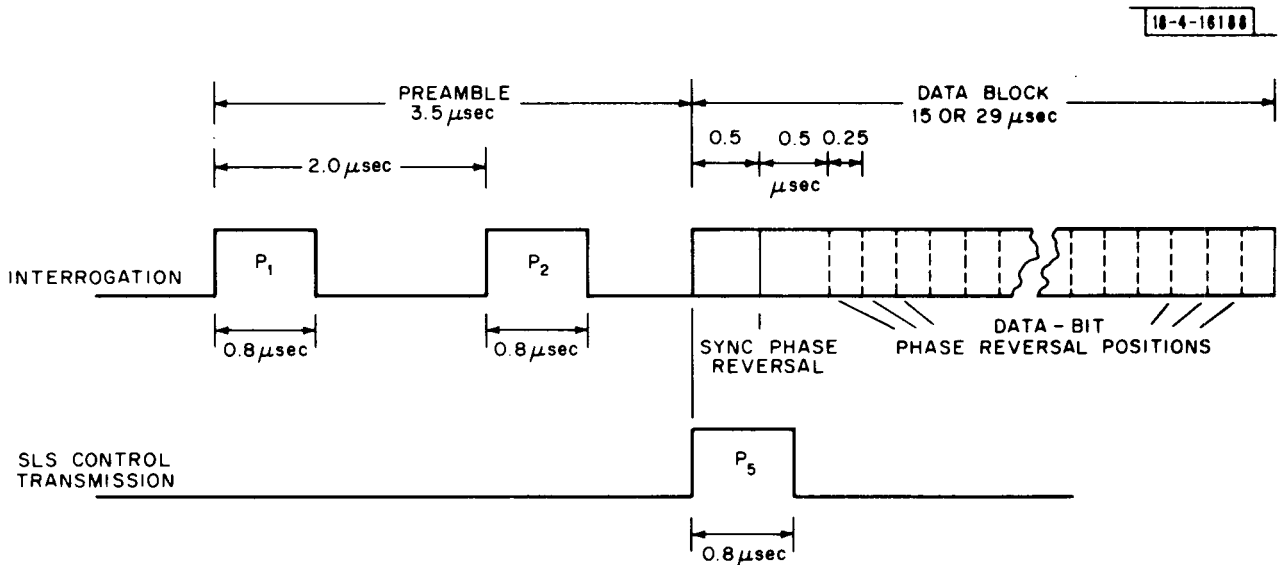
18-4-16188

PREAMBLE
3.5 $\mu$sec

DATA BLOCK
15 OR 29 $\mu$sec

2.0 $\mu$sec

0.5 0.5 0.25
$\mu$sec

INTERROGATION

$P_1$

$P_2$

0.8 $\mu$sec

0.8 $\mu$sec

SYNC PHASE REVERSAL

DATA - BIT
PHASE REVERSAL POSITIONS

SLS CONTROL TRANSMISSION

$P_5$

0.8 $\mu$sec